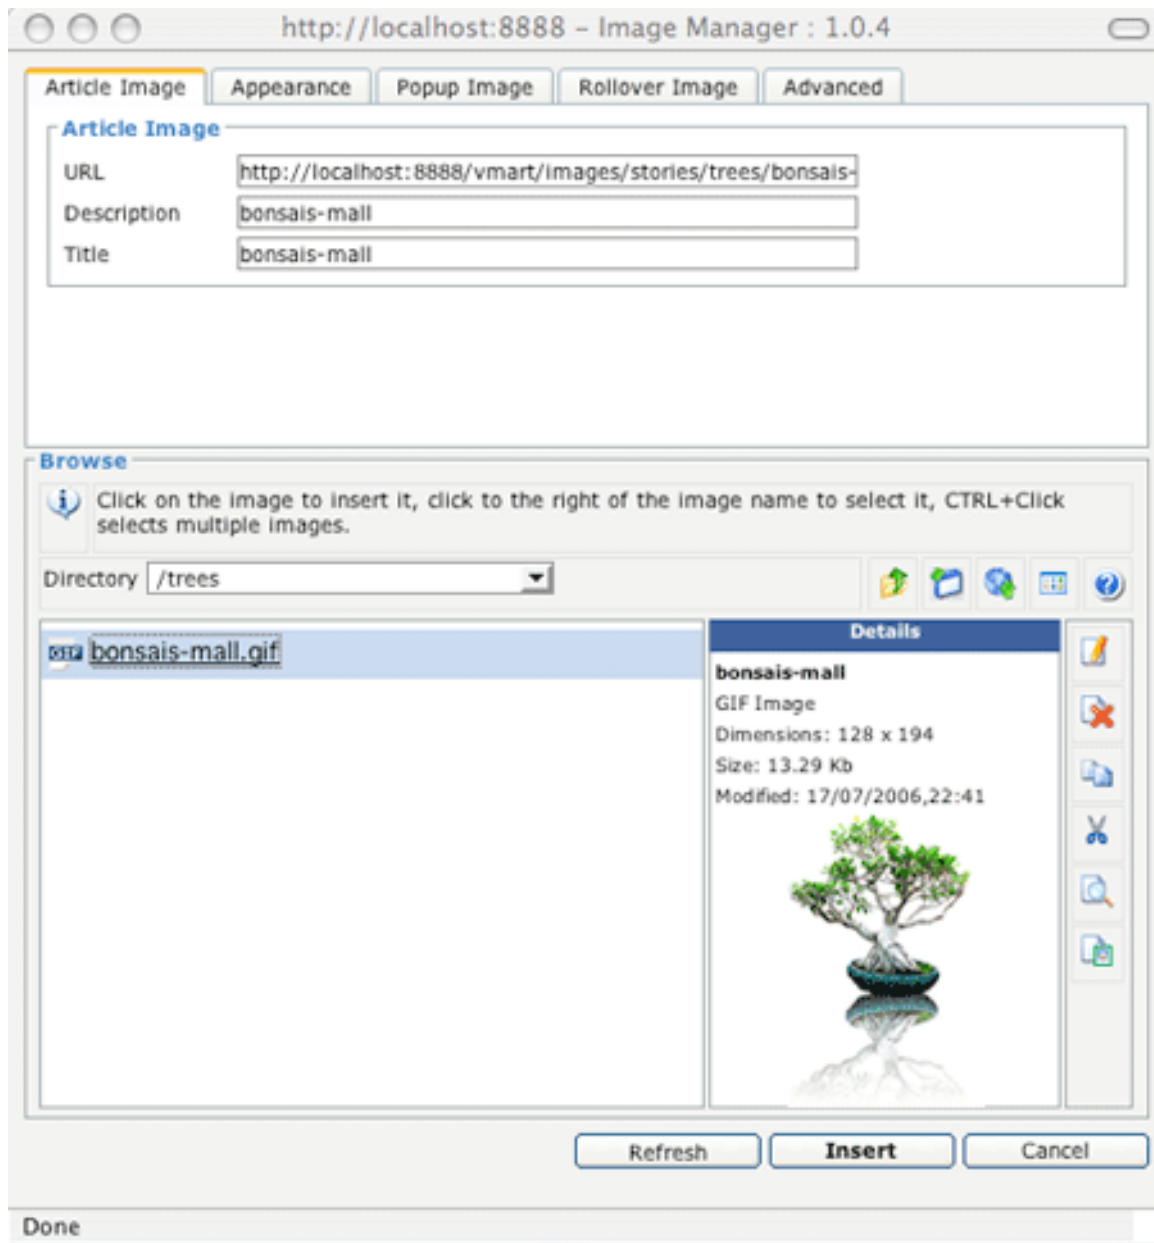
http://localhost:8888 - Image Manager : 1.0.4

Article Image | Appearance | Popup Image | Rollover Image | Advanced

Article Image

URL http://localhost:8888/vmart/images/stories/trees/bonsais-

Description bonsais-mall

Title bonsais-mall

Browse

Click on the image to insert it, click to the right of the image name to select it, CTRL+Click selects multiple images.

Directory /trees

GIF bonsais-mall.gif

Details

bonsais-mall

GIF Image

Dimensions: 128 x 194

Size: 13.29 Kb

Modified: 17/07/2006,22:41

Refresh Insert Cancel

Done